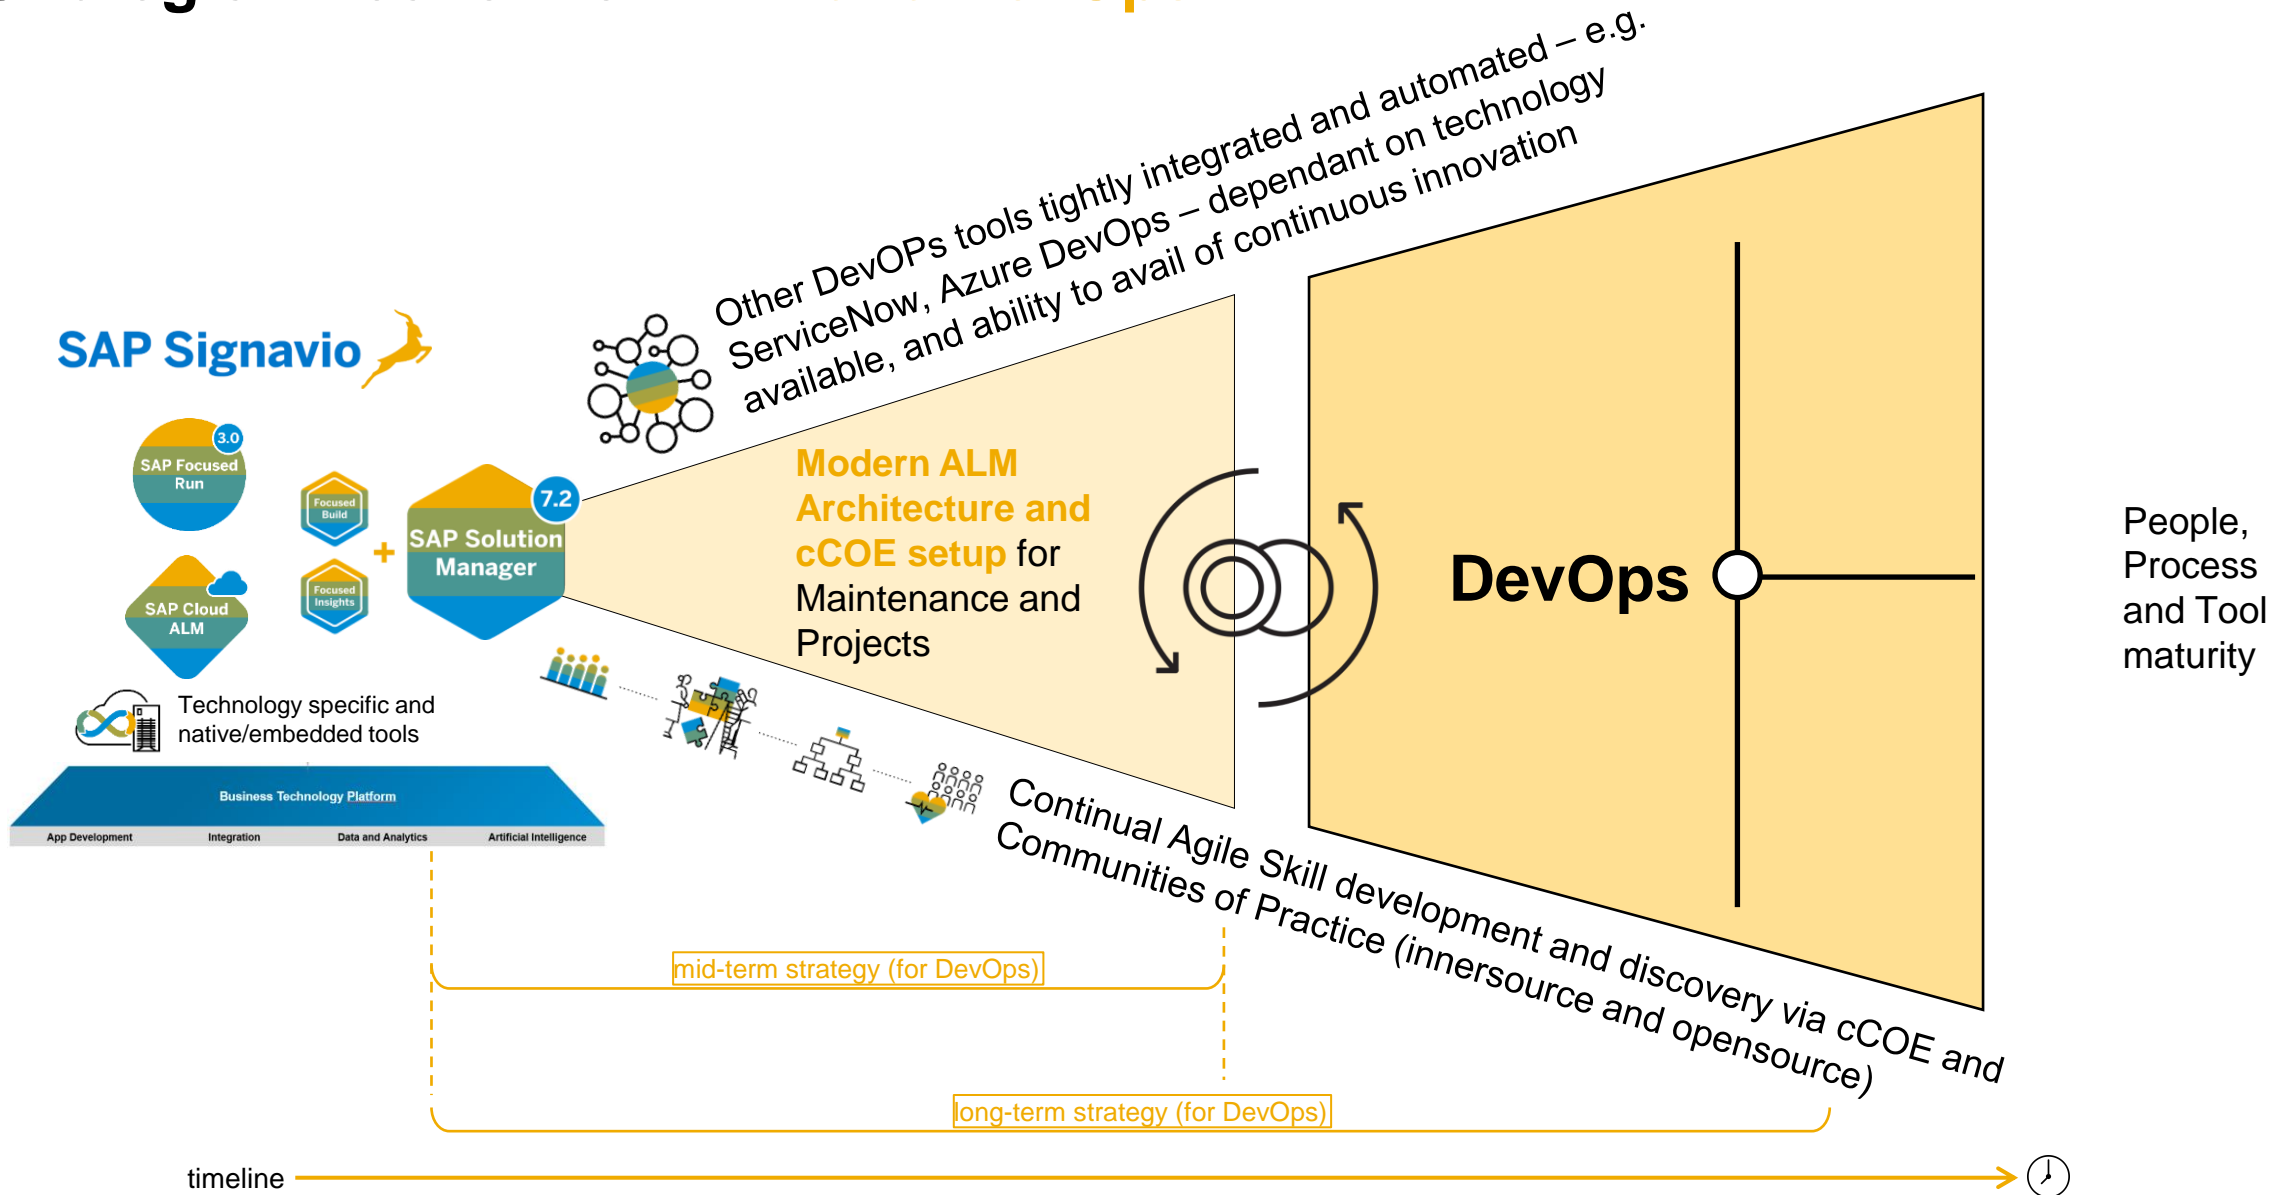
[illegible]

SAP Signavio

3.0
SAP Focused Run

SAP Cloud ALM

Focused Build

Focused Insights

+

7.2
SAP Solution Manager

Technology specific and native/embedded tools

Business Technology Platform
App Development
Integration
Data and Analytics
Artificial Intelligence

Other DevOPs tools tightly integrated and automated – e.g. ServiceNow, Azure DevOps – dependant on technology available, and ability to avail of continuous innovation

Modern ALM Architecture and cCOE setup for Maintenance and Projects

DevOps

People, Process and Tool maturity

Continual Agile Skill development and discovery via cCOE and Communities of Practice (innersource and opensource)

mid-term strategy (for DevOps)

long-term strategy (for DevOps)

timeline